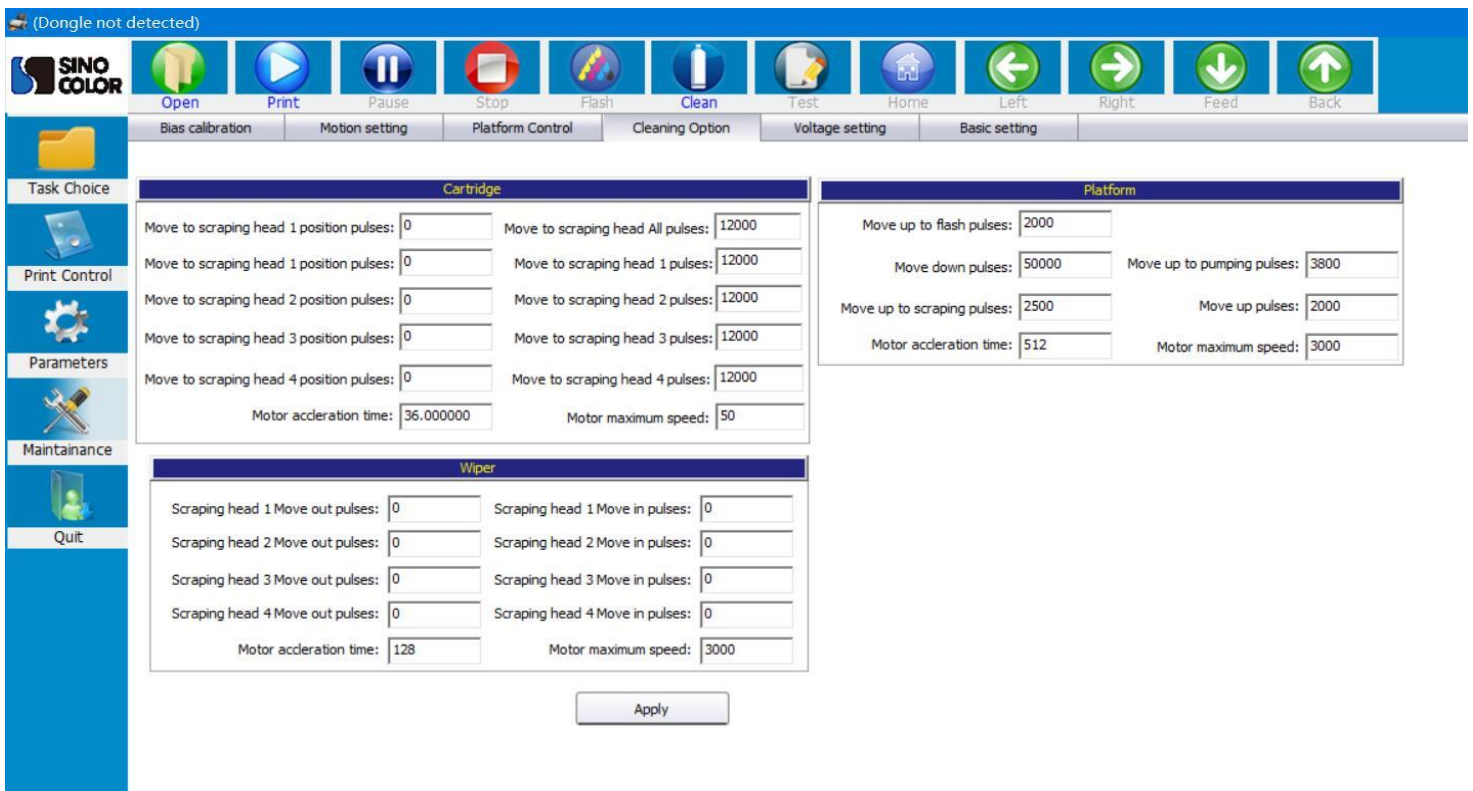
(Dongle not detected)

SINO COLOR

Open Print Pause Stop Flash Clean Test Home Left Right Feed Back

Bias calibration | Motion setting | Platform Control | Cleaning Option | Voltage setting | Basic setting

Task Choice

Print Control

Parameters

Maintainance

Quit

Cartridge

Move to scraping head 1 position pulses: 0
Move to scraping head All pulses: 12000
Move to scraping head 1 position pulses: 0
Move to scraping head 1 pulses: 12000
Move to scraping head 2 position pulses: 0
Move to scraping head 2 pulses: 12000
Move to scraping head 3 position pulses: 0
Move to scraping head 3 pulses: 12000
Move to scraping head 4 position pulses: 0
Move to scraping head 4 pulses: 12000
Motor accleration time: 36.000000
Motor maximum speed: 50

Platform

Move up to flash pulses: 2000
Move down pulses: 50000
Move up to pumping pulses: 3800
Move up to scraping pulses: 2500
Move up pulses: 2000
Motor accleration time: 512
Motor maximum speed: 3000

Wiper

Scraping head 1 Move out pulses: 0
Scraping head 1 Move in pulses: 0
Scraping head 2 Move out pulses: 0
Scraping head 2 Move in pulses: 0
Scraping head 3 Move out pulses: 0
Scraping head 3 Move in pulses: 0
Scraping head 4 Move out pulses: 0
Scraping head 4 Move in pulses: 0
Motor accleration time: 128
Motor maximum speed: 3000

Apply